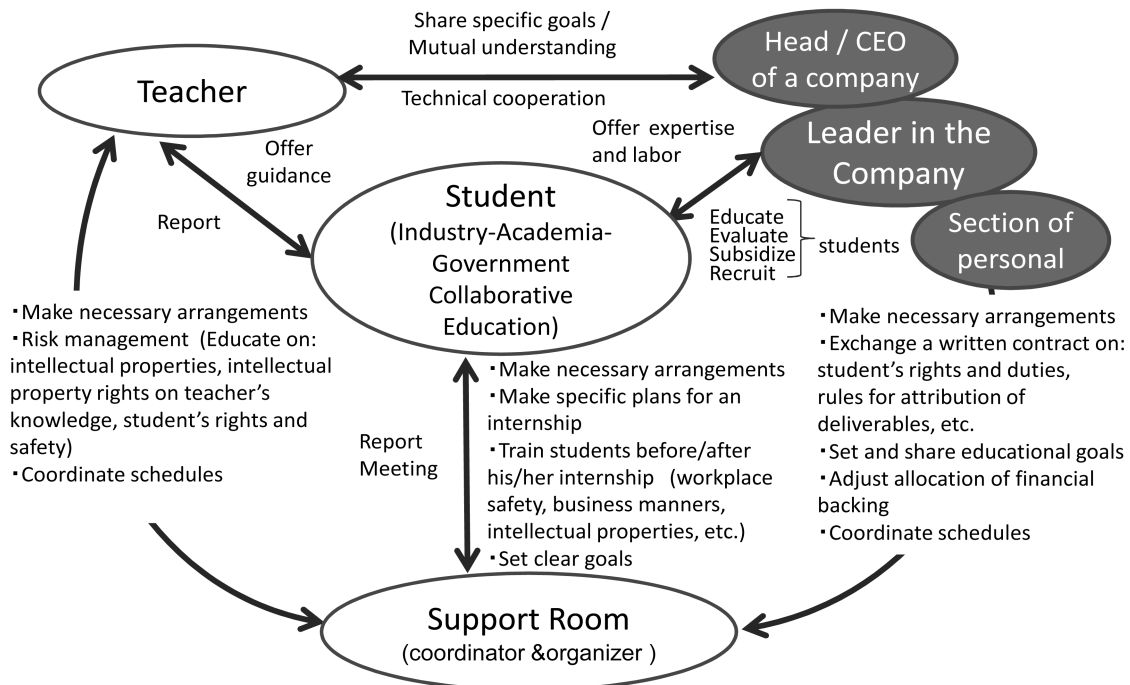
Share specific goals / Mutual understanding

Teacher

Head / CEO of a company

Technical cooperation

Offer expertise and labor

Leader in the Company

Offer guidance

Report

Student (Industry-Academia-Government Collaborative Education)

Educate
Evaluate
Subsidize
Recruit
students

Section of personal

・Make necessary arrangements
・Risk management (Educate on: intellectual properties, intellectual property rights on teacher's knowledge, student's rights and safety)
・Coordinate schedules

・Make necessary arrangements
・Make specific plans for an internship
・Train students before/after his/her internship (workplace safety, business manners, intellectual properties, etc.)
・Set clear goals

Report
Meeting

・Make necessary arrangements
・Exchange a written contract on: student's rights and duties, rules for attribution of deliverables, etc.
・Set and share educational goals
・Adjust allocation of financial backing
・Coordinate schedules

Support Room
(coordinator &organizer )